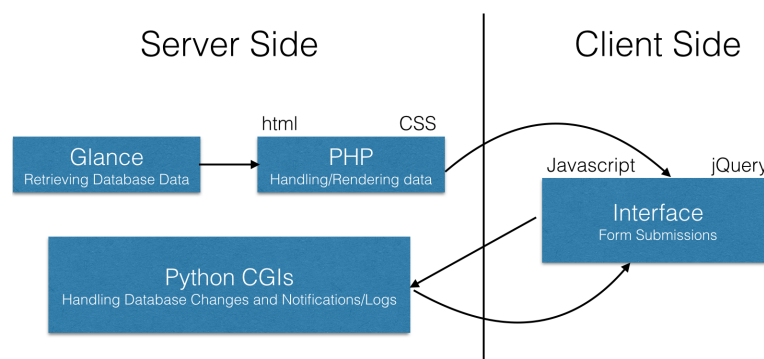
Server Side

Client Side

html

CSS

Glance
Retrieving Database Data

PHP
Handling/Rendering data

Javascript

jQuery

Interface
Form Submissions

Python CGIs
Handling Database Changes and Notifications/Logs